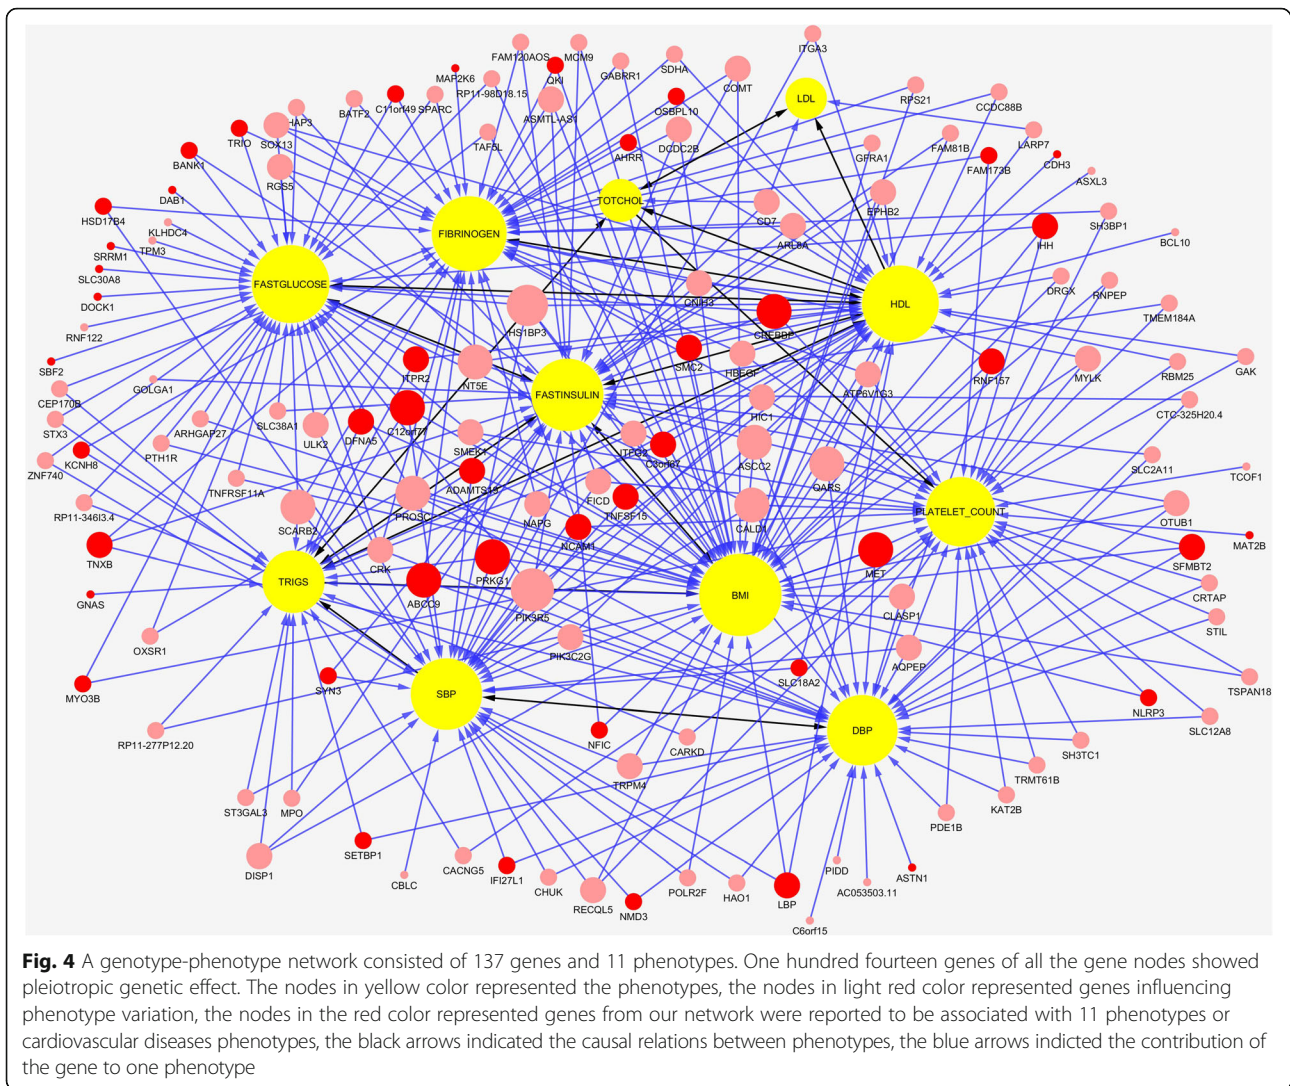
FAM120AOS MCM9 ITGA3
MAP2K6 QKI GABRR1 SDHA
RP11-98D18.15 COMT LDL
HAP3 BATF2 C11orf49 SPARC ASMTL-AS1 OSBPL10 RPS21 CCDC88B
TRIO SOX13 TAF5L AHRR DCDC2B FAM81B LARP7
BANK1 RGS5 TOTCHOL GFRA1 FAM173B CDH3
DAB1 EPHB2 ASXL3
HSD17B4 KLHDC4 FIBRINOGEN CD7 SH3BP1
TPM3 ARL8A IHH BCL10
SRRM1
SLC30A8 FASTGLUCOSE CNIH3 DRGX RNPEP
DOCK1 HS1BP3 HDL TMEM184A
RNF122 SREBBP
SBF2 ITPR2 NT5E SMC2 HBEGF RNF157 MYLK RBM25 GAK
GOLGA1 FASTINSULIN ATP6V1G3
CEP170B HIC1 CTC-325H20.4
STX3 SLC38A1 ARHGAP27 C12orf77
ULK2 DFNA5 ITGB4
KCNH8 PTH1R SMEK1 C3orf67 ASCC2 SLC2A11
ZNF740 TNFRSF11A ADAMTS13 OARS TCOF1
RP11-346I3.4 FICD TNFSF15 PLATELET_COUNT OTUB1
PROSC NAPG CALD1
SCARB2 NCAM1 MAT2B
TNXB CRK SFMBT2
TRIGS PRKG1 BMI MET CRTAP
GNAS ABCC9
PIK3R5 CLASP1 STIL
OXSR1 PIK3C2G
AQPEP
SYN3 SLC18A2 TSPAN18
MYO3B SBP NLRP3
DBP SLC12A8
NFIC CARKD
RP11-277P12.20 SH3TC1
TRPM4 TRMT61B
ST3GAL3 MPO KAT2B
PDE1B
SETBP1
DISP1 CACNG5 PIDD ASTN1
CBLC IFI27L1 CHUK POLR2F
RECQL5 HAO1 LBP AC053503.11
NMD3
C6orf15

**Fig. 4** A genotype-phenotype network consisted of 137 genes and 11 phenotypes. One hundred fourteen genes of all the gene nodes showed pleiotropic genetic effect. The nodes in yellow color represented the phenotypes, the nodes in light red color represented genes influencing phenotype variation, the nodes in the red color represented genes from our network were reported to be associated with 11 phenotypes or cardiovascular diseases phenotypes, the black arrows indicated the causal relations between phenotypes, the blue arrows indicted the contribution of the gene to one phenotype